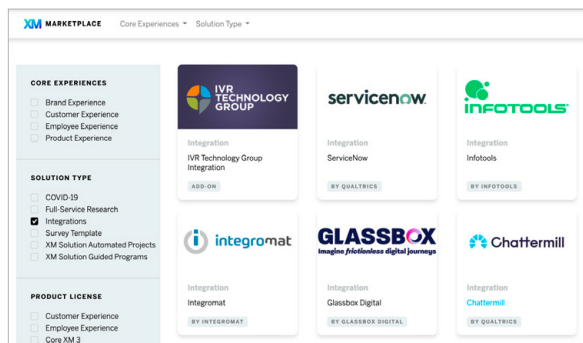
XM MARKETPLACE Core Experiences ▾ Solution Type ▾

CORE EXPERIENCES
Brand Experience
Customer Experience
Employee Experience
Product Experience

SOLUTION TYPE
COVID-19
Full-Service Research
Integrations
Survey Template
XM Solution Automated Projects
XM Solution Guided Programs

PRODUCT LICENSE
Customer Experience
Employee Experience
Core XM 3

IVR TECHNOLOGY GROUP
Integration
IVR Technology Group Integration
ADD-ON

servicenow.
Integration
ServiceNow
BY QUALTRICS

INFOTOOLS
Integration
Infotools
BY INFOTOOLS

integromat
Integration
Integromat
BY INTEGROMAT

GLASSBOX
Imagine frictionless digital journeys
Integration
Glassbox Digital
BY GLASSBOX DIGITAL

Chattermill
Integration
Chattermill
BY QUALTRICS